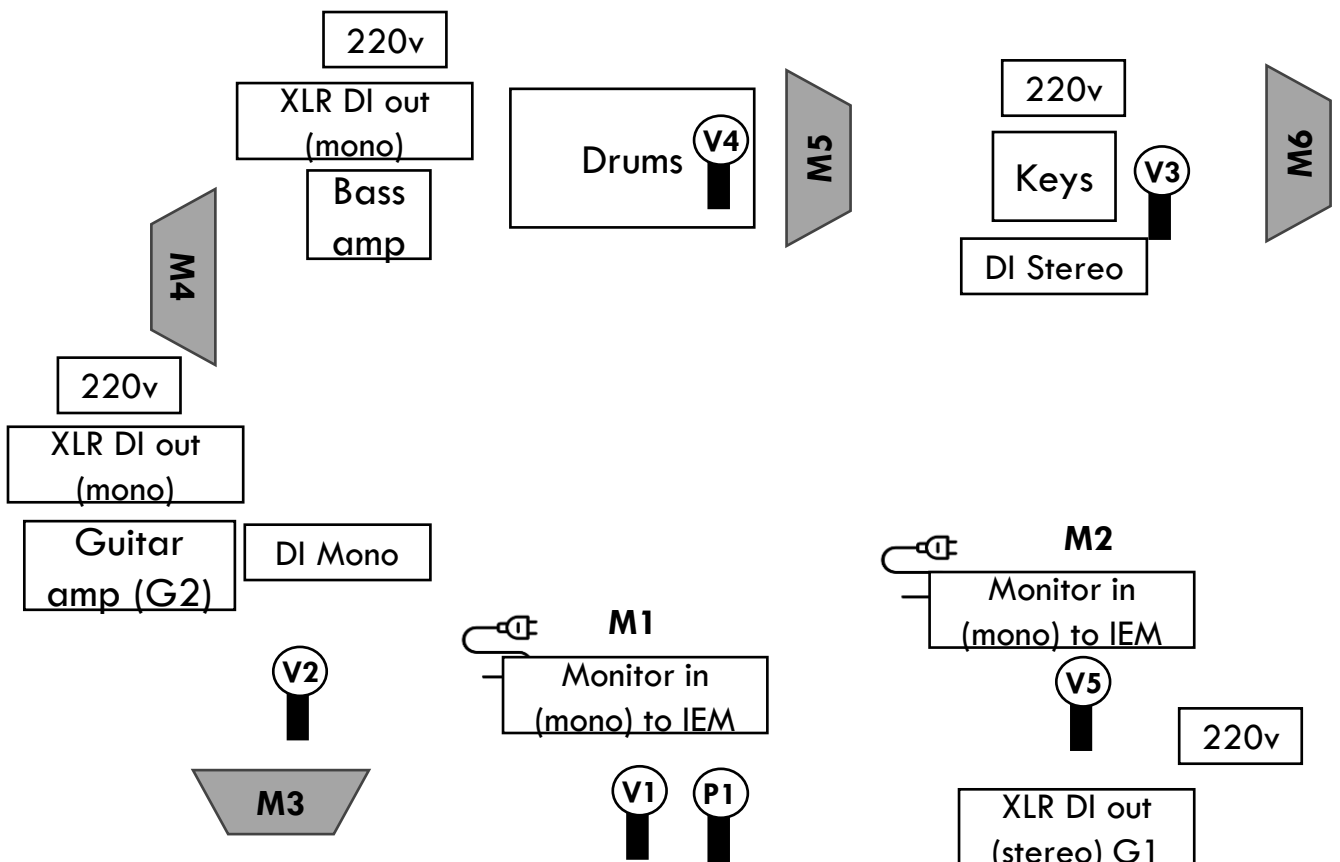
220v

XLR DI out (mono)

Bass amp

Drums

V4

M5

220v

Keys

V3

M6

DI Stereo

M4

220v

XLR DI out (mono)

Guitar amp (G2)

DI Mono

M2

Monitor in (mono) to IEM

M1

Monitor in (mono) to IEM

V2

V5

220v

M3

V1

P1

XLR DI out (stereo) G1